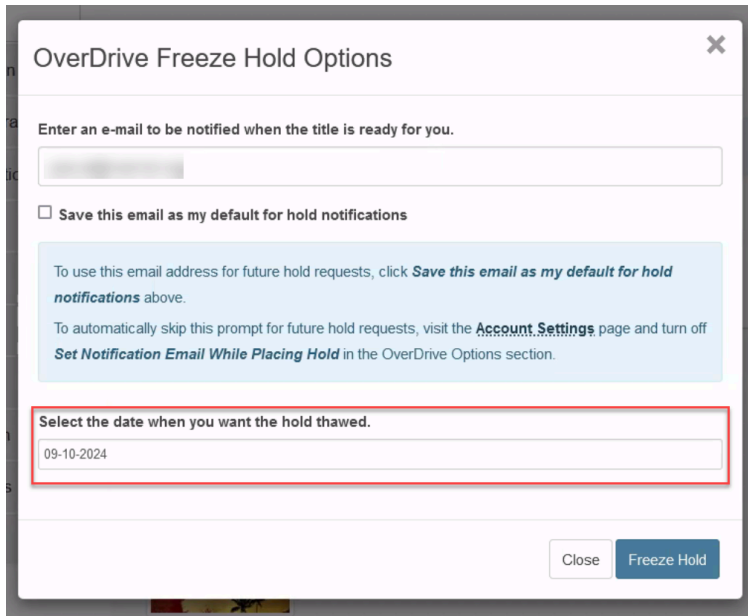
OverDrive Freeze Hold Options

×

Enter an e-mail to be notified when the title is ready for you.

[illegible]

☐ Save this email as my default for hold notifications

To use this email address for future hold requests, click ***Save this email as my default for hold notifications*** above.

To automatically skip this prompt for future hold requests, visit the **Account Settings** page and turn off ***Set Notification Email While Placing Hold*** in the OverDrive Options section.

Select the date when you want the hold thawed.

09-10-2024

Close

Freeze Hold